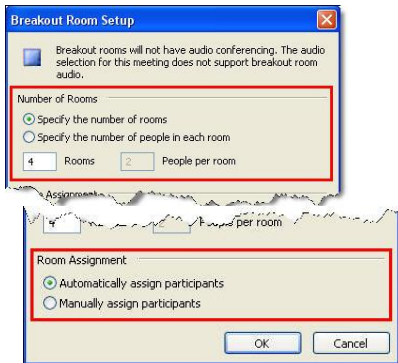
Breakout Room Setup

Breakout rooms will not have audio conferencing. The audio selection for this meeting does not support breakout room audio.

Number of Rooms

Specify the number of rooms

Specify the number of people in each room

4 Rooms 2 People per room

Assignment

4 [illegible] People per room

Room Assignment

Automatically assign participants

Manually assign participants

OK Cancel